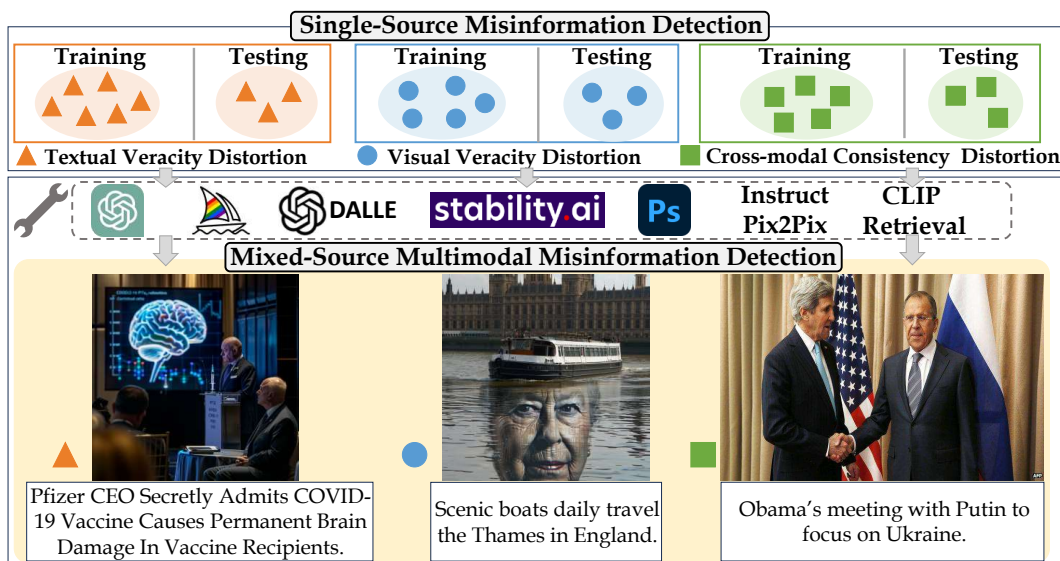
Single-Source Misinformation Detection

Training

Testing

Training

Testing

Training

Testing

Textual Veracity Distortion

Visual Veracity Distortion

Cross-modal Consistency Distortion

DALLE

stability.ai

Ps

Instruct Pix2Pix

CLIP Retrieval

Mixed-Source Multimodal Misinformation Detection

Pfizer CEO Secretly Admits COVID-19 Vaccine Causes Permanent Brain Damage In Vaccine Recipients.

Scenic boats daily travel the Thames in England.

Obama's meeting with Putin to focus on Ukraine.